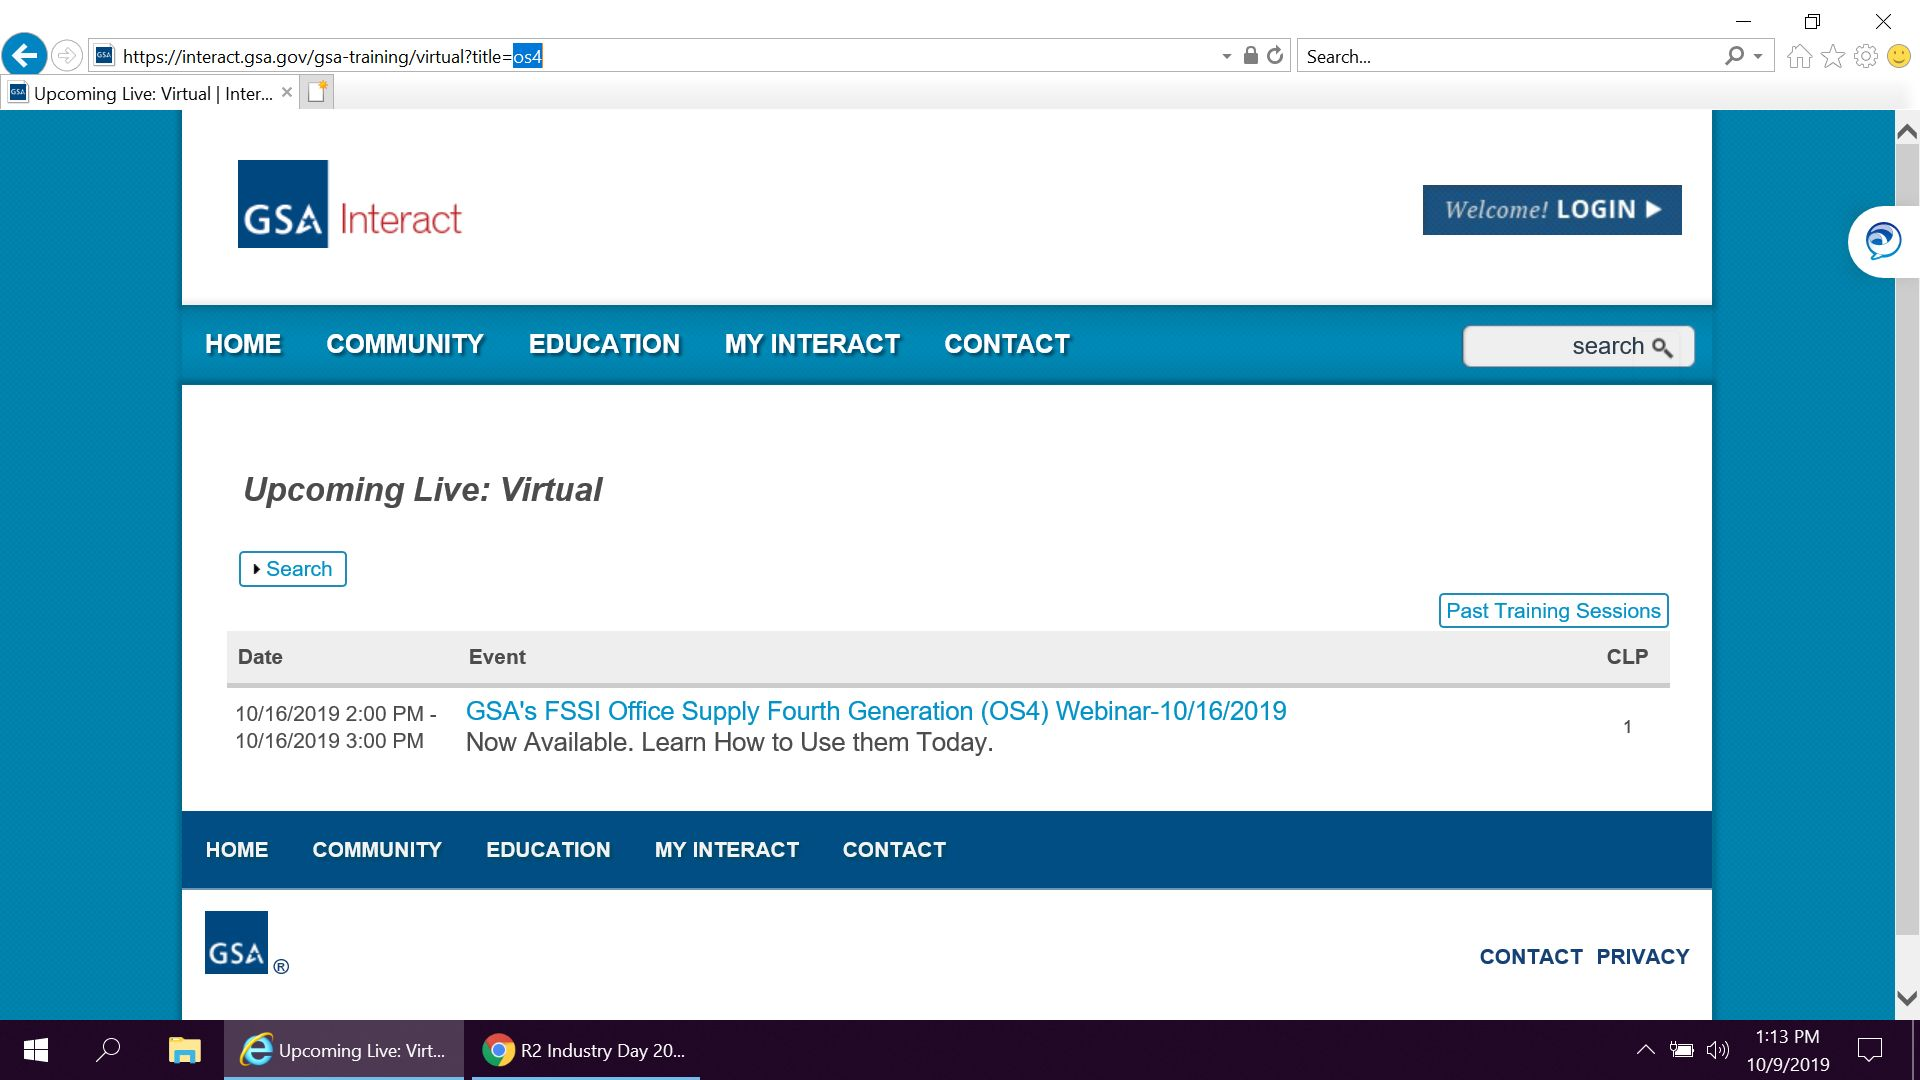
https://interact.gsa.gov/gsa-training/virtual?title=os4

Search...

Upcoming Live: Virtual | Inter...

GSA Interact

Welcome! LOGIN

HOME COMMUNITY EDUCATION MY INTERACT CONTACT

search

Upcoming Live: Virtual

Search

Past Training Sessions

| Date | Event | CLP |
|---|---|---|
| 10/16/2019 2:00 PM - 10/16/2019 3:00 PM | GSA's FSSI Office Supply Fourth Generation (OS4) Webinar-10/16/2019 Now Available. Learn How to Use them Today. | 1 |

HOME COMMUNITY EDUCATION MY INTERACT CONTACT

GSA ®

CONTACT PRIVACY

Upcoming Live: Virt...

R2 Industry Day 20...

1:13 PM
10/9/2019